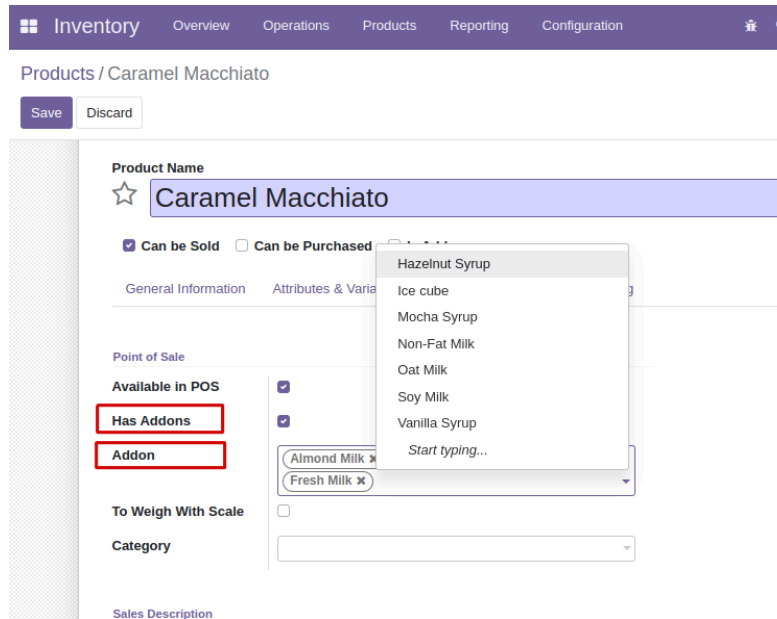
Inventory Overview Operations Products Reporting Configuration

Products / Caramel Macchiato

Save Discard

Product Name

Caramel Macchiato

Can be Sold Can be Purchased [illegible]

General Information Attributes & Varia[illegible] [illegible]g

Hazelnut Syrup
Ice cube
Mocha Syrup
Non-Fat Milk
Oat Milk
Soy Milk
Vanilla Syrup
Start typing...

Point of Sale

Available in POS

Has Addons

Addon Almond Milk ✖ Fresh Milk ✖

To Weigh With Scale

Category

Sales Description